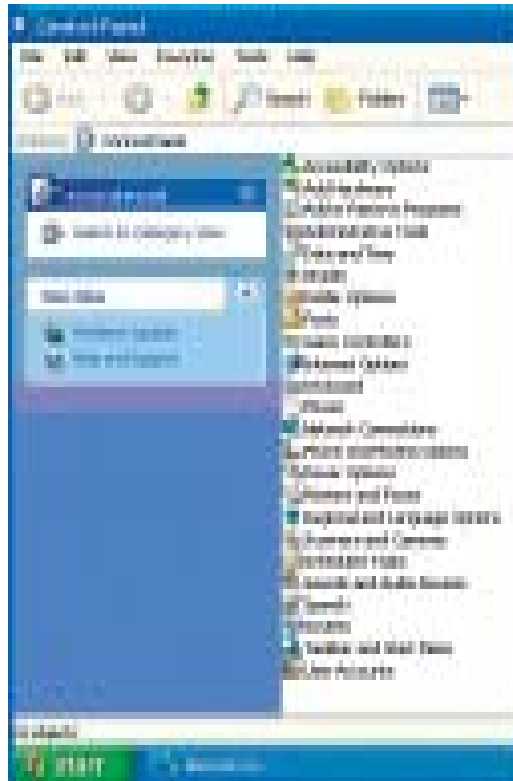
Control Panel

File Edit View Favorites Tools Help

Back Search Folders

Address Control Panel

Control Panel

Switch to Category View

See Also

Windows Update

Help and Support

Accessibility Options
Add Hardware
Add or Remove Programs
Administrative Tools
Date and Time
Display
Folder Options
Fonts
Game Controllers
Internet Options
Keyboard
Mouse
Network Connections
Phone and Modem Options
Power Options
Printers and Faxes
Regional and Language Options
Scanners and Cameras
Scheduled Tasks
Sounds and Audio Devices
Speech
System
Taskbar and Start Menu
User Accounts

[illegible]

start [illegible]